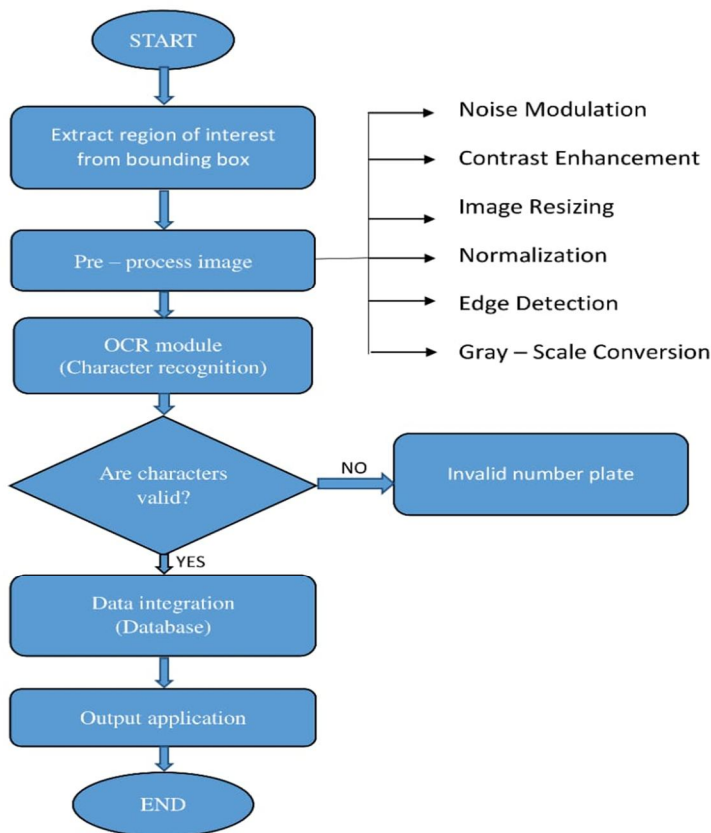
START

Extract region of interest from bounding box

Pre – process image

Noise Modulation

Contrast Enhancement

Image Resizing

Normalization

Edge Detection

Gray – Scale Conversion

OCR module (Character recognition)

Are characters valid?

NO

Invalid number plate

YES

Data integration (Database)

Output application

END